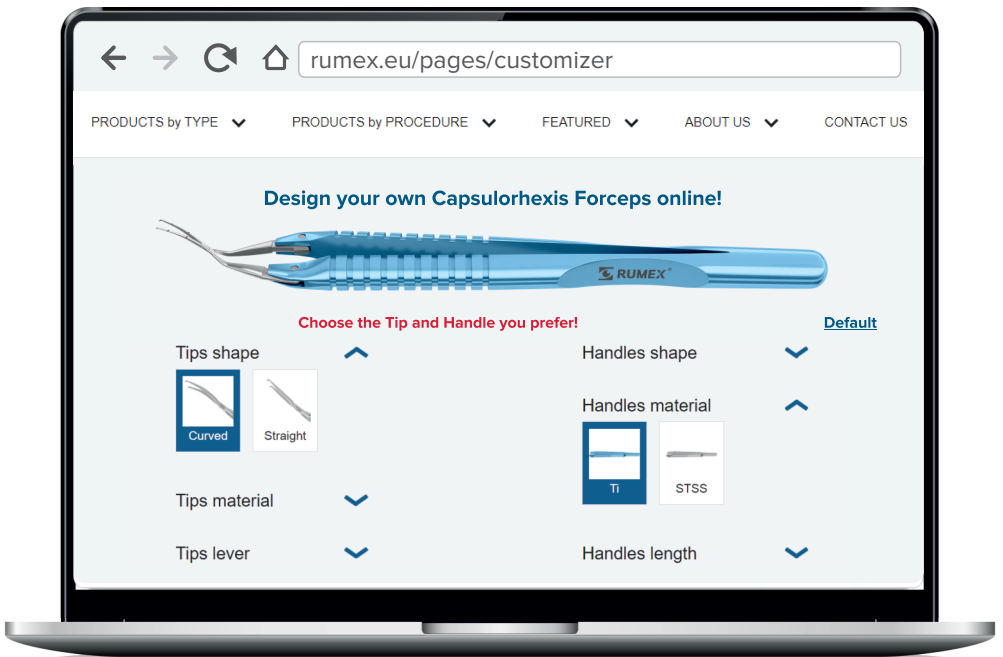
rumex.eu/pages/customizer

PRODUCTS by TYPE PRODUCTS by PROCEDURE FEATURED ABOUT US CONTACT US

Design your own Capsulorhexis Forceps online!

RUMEX

Choose the Tip and Handle you prefer!

Default

Tips shape

Curved

Straight

Tips material

Tips lever

Handles shape

Handles material

Ti

STSS

Handles length